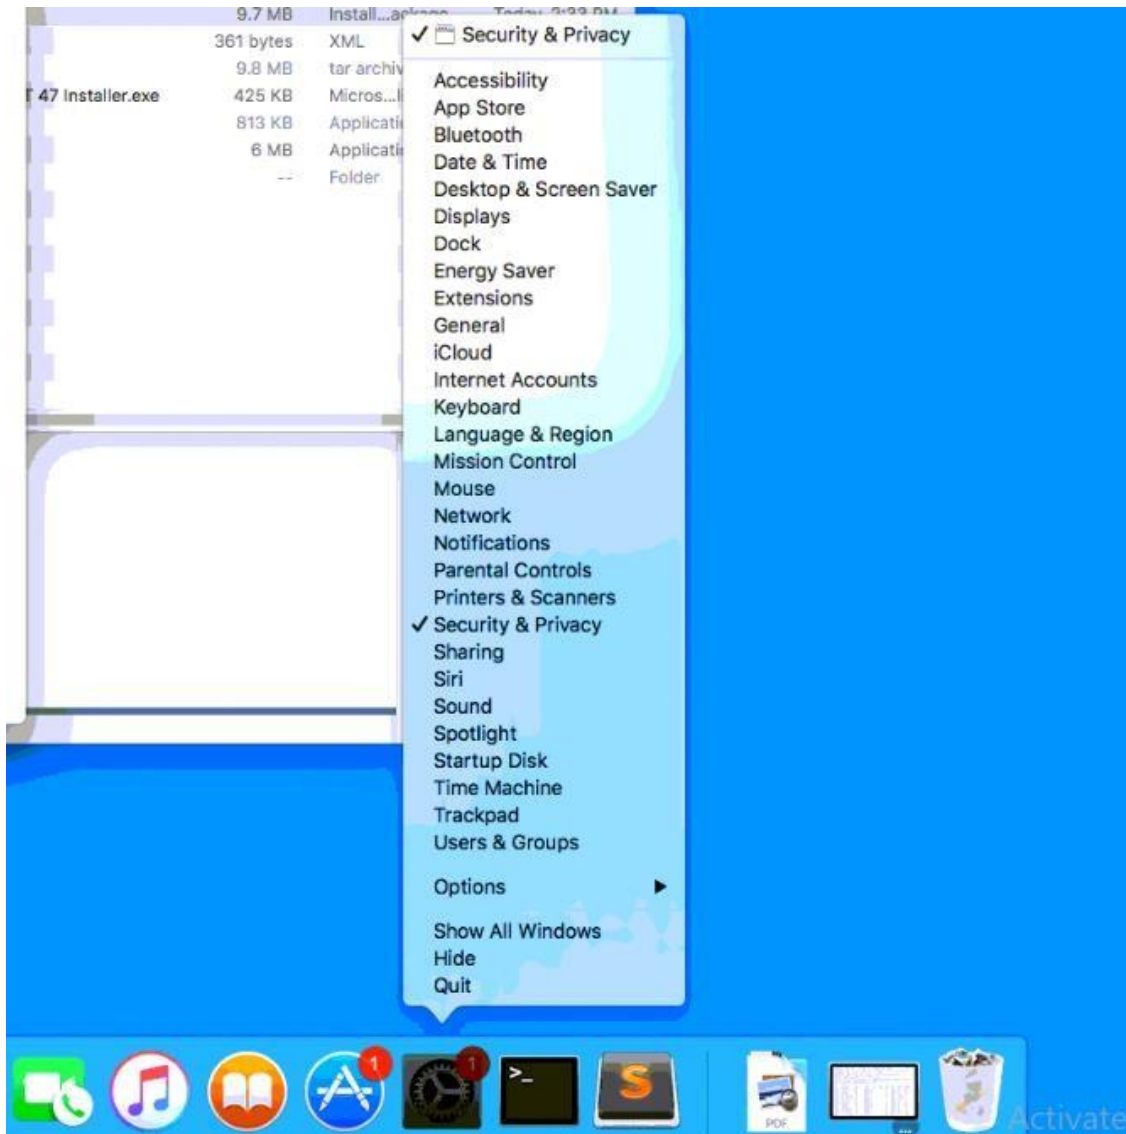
9.7 MB Install...ackage Today, 2:33 PM
361 bytes XML
9.8 MB tar archiv
T 47 Installer.exe 425 KB Micros...l
813 KB Applicati
6 MB Applicati
-- Folder

✓ Security & Privacy

Accessibility
App Store
Bluetooth
Date & Time
Desktop & Screen Saver
Displays
Dock
Energy Saver
Extensions
General
iCloud
Internet Accounts
Keyboard
Language & Region
Mission Control
Mouse
Network
Notifications
Parental Controls
Printers & Scanners
✓ Security & Privacy
Sharing
Siri
Sound
Spotlight
Startup Disk
Time Machine
Trackpad
Users & Groups

Options ▶

Show All Windows
Hide
Quit

1
1
PDF
Activate